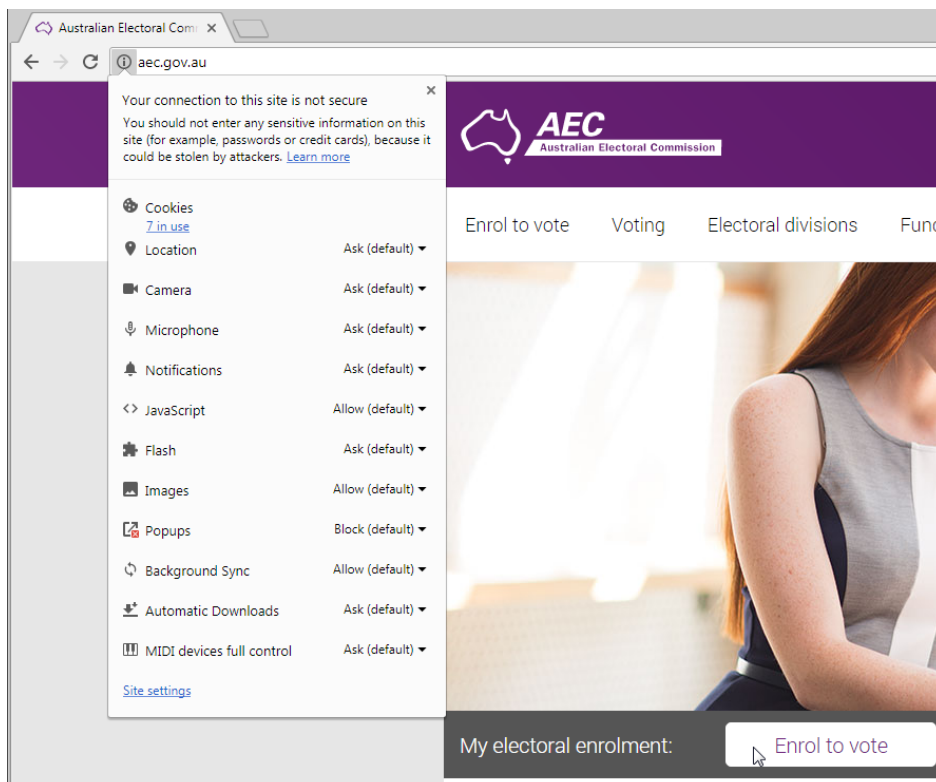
Australian Electoral Comm ×

aec.gov.au

Your connection to this site is not secure ×

You should not enter any sensitive information on this site (for example, passwords or credit cards), because it could be stolen by attackers. Learn more

Cookies
7 in use

Location Ask (default)

Camera Ask (default)

Microphone Ask (default)

Notifications Ask (default)

JavaScript Allow (default)

Flash Ask (default)

Images Allow (default)

Popups Block (default)

Background Sync Allow (default)

Automatic Downloads Ask (default)

MIDI devices full control Ask (default)

Site settings

AEC
Australian Electoral Commission

Enrol to vote Voting Electoral divisions Func

My electoral enrolment: Enrol to vote